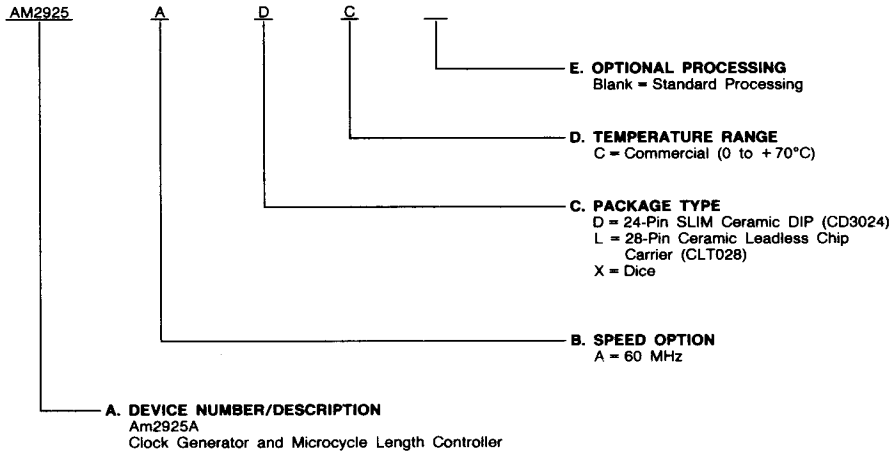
AM2925 A D C —

E. OPTIONAL PROCESSING
Blank = Standard Processing

D. TEMPERATURE RANGE
C = Commercial (0 to +70°C)

C. PACKAGE TYPE
D = 24-Pin SLIM Ceramic DIP (CD3024)
L = 28-Pin Ceramic Leadless Chip Carrier (CLT028)
X = Dice

B. SPEED OPTION
A = 60 MHz

A. DEVICE NUMBER/DESCRIPTION
Am2925A
Clock Generator and Microcycle Length Controller